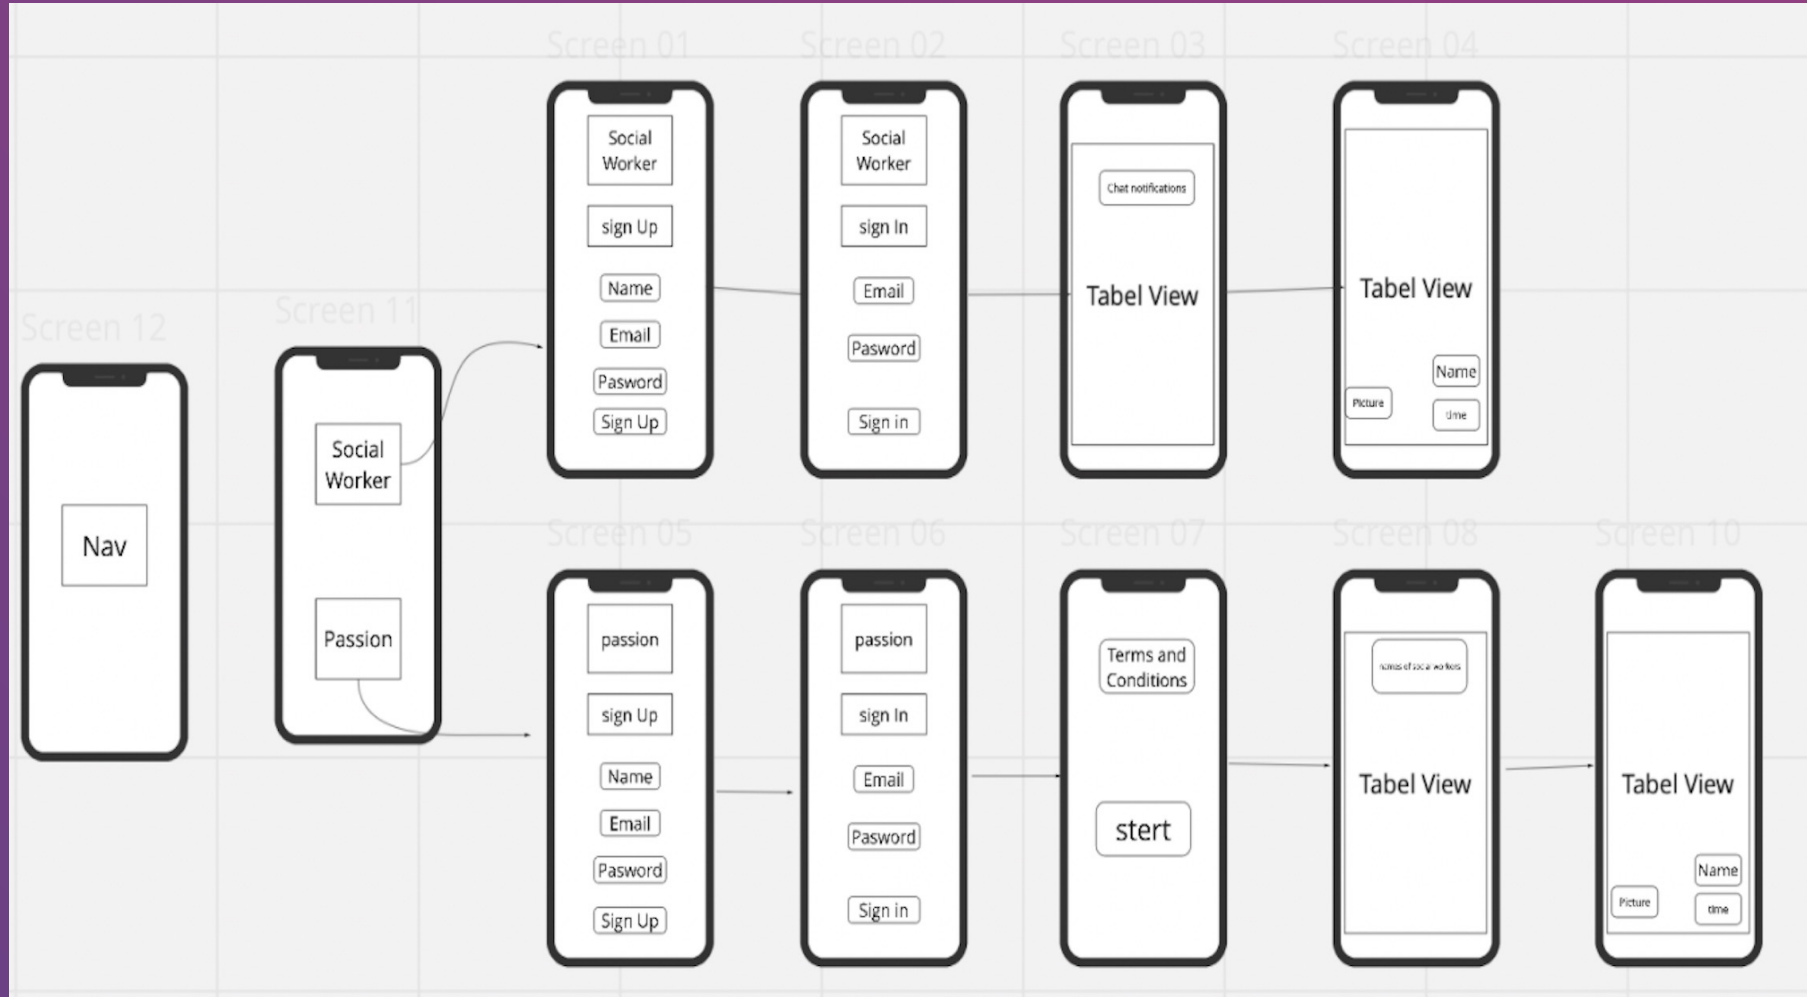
Screen 01
Social Worker
sign Up
Name
Email
Pasword
Sign Up

Screen 02
Social Worker
sign In
Email
Pasword
Sign in

Screen 03
Chat notifications
Tabel View

Screen 04
Tabel View
Name
Picture
time

Screen 12
Nav

Screen 11
Social Worker
Passion

Screen 05
passion
sign Up
Name
Email
Pasword
Sign Up

Screen 06
passion
sign In
Email
Pasword
Sign in

Screen 07
Terms and Conditions
stert

Screen 08
names of social workers
Tabel View

Screen 10
Tabel View
Name
Picture
time